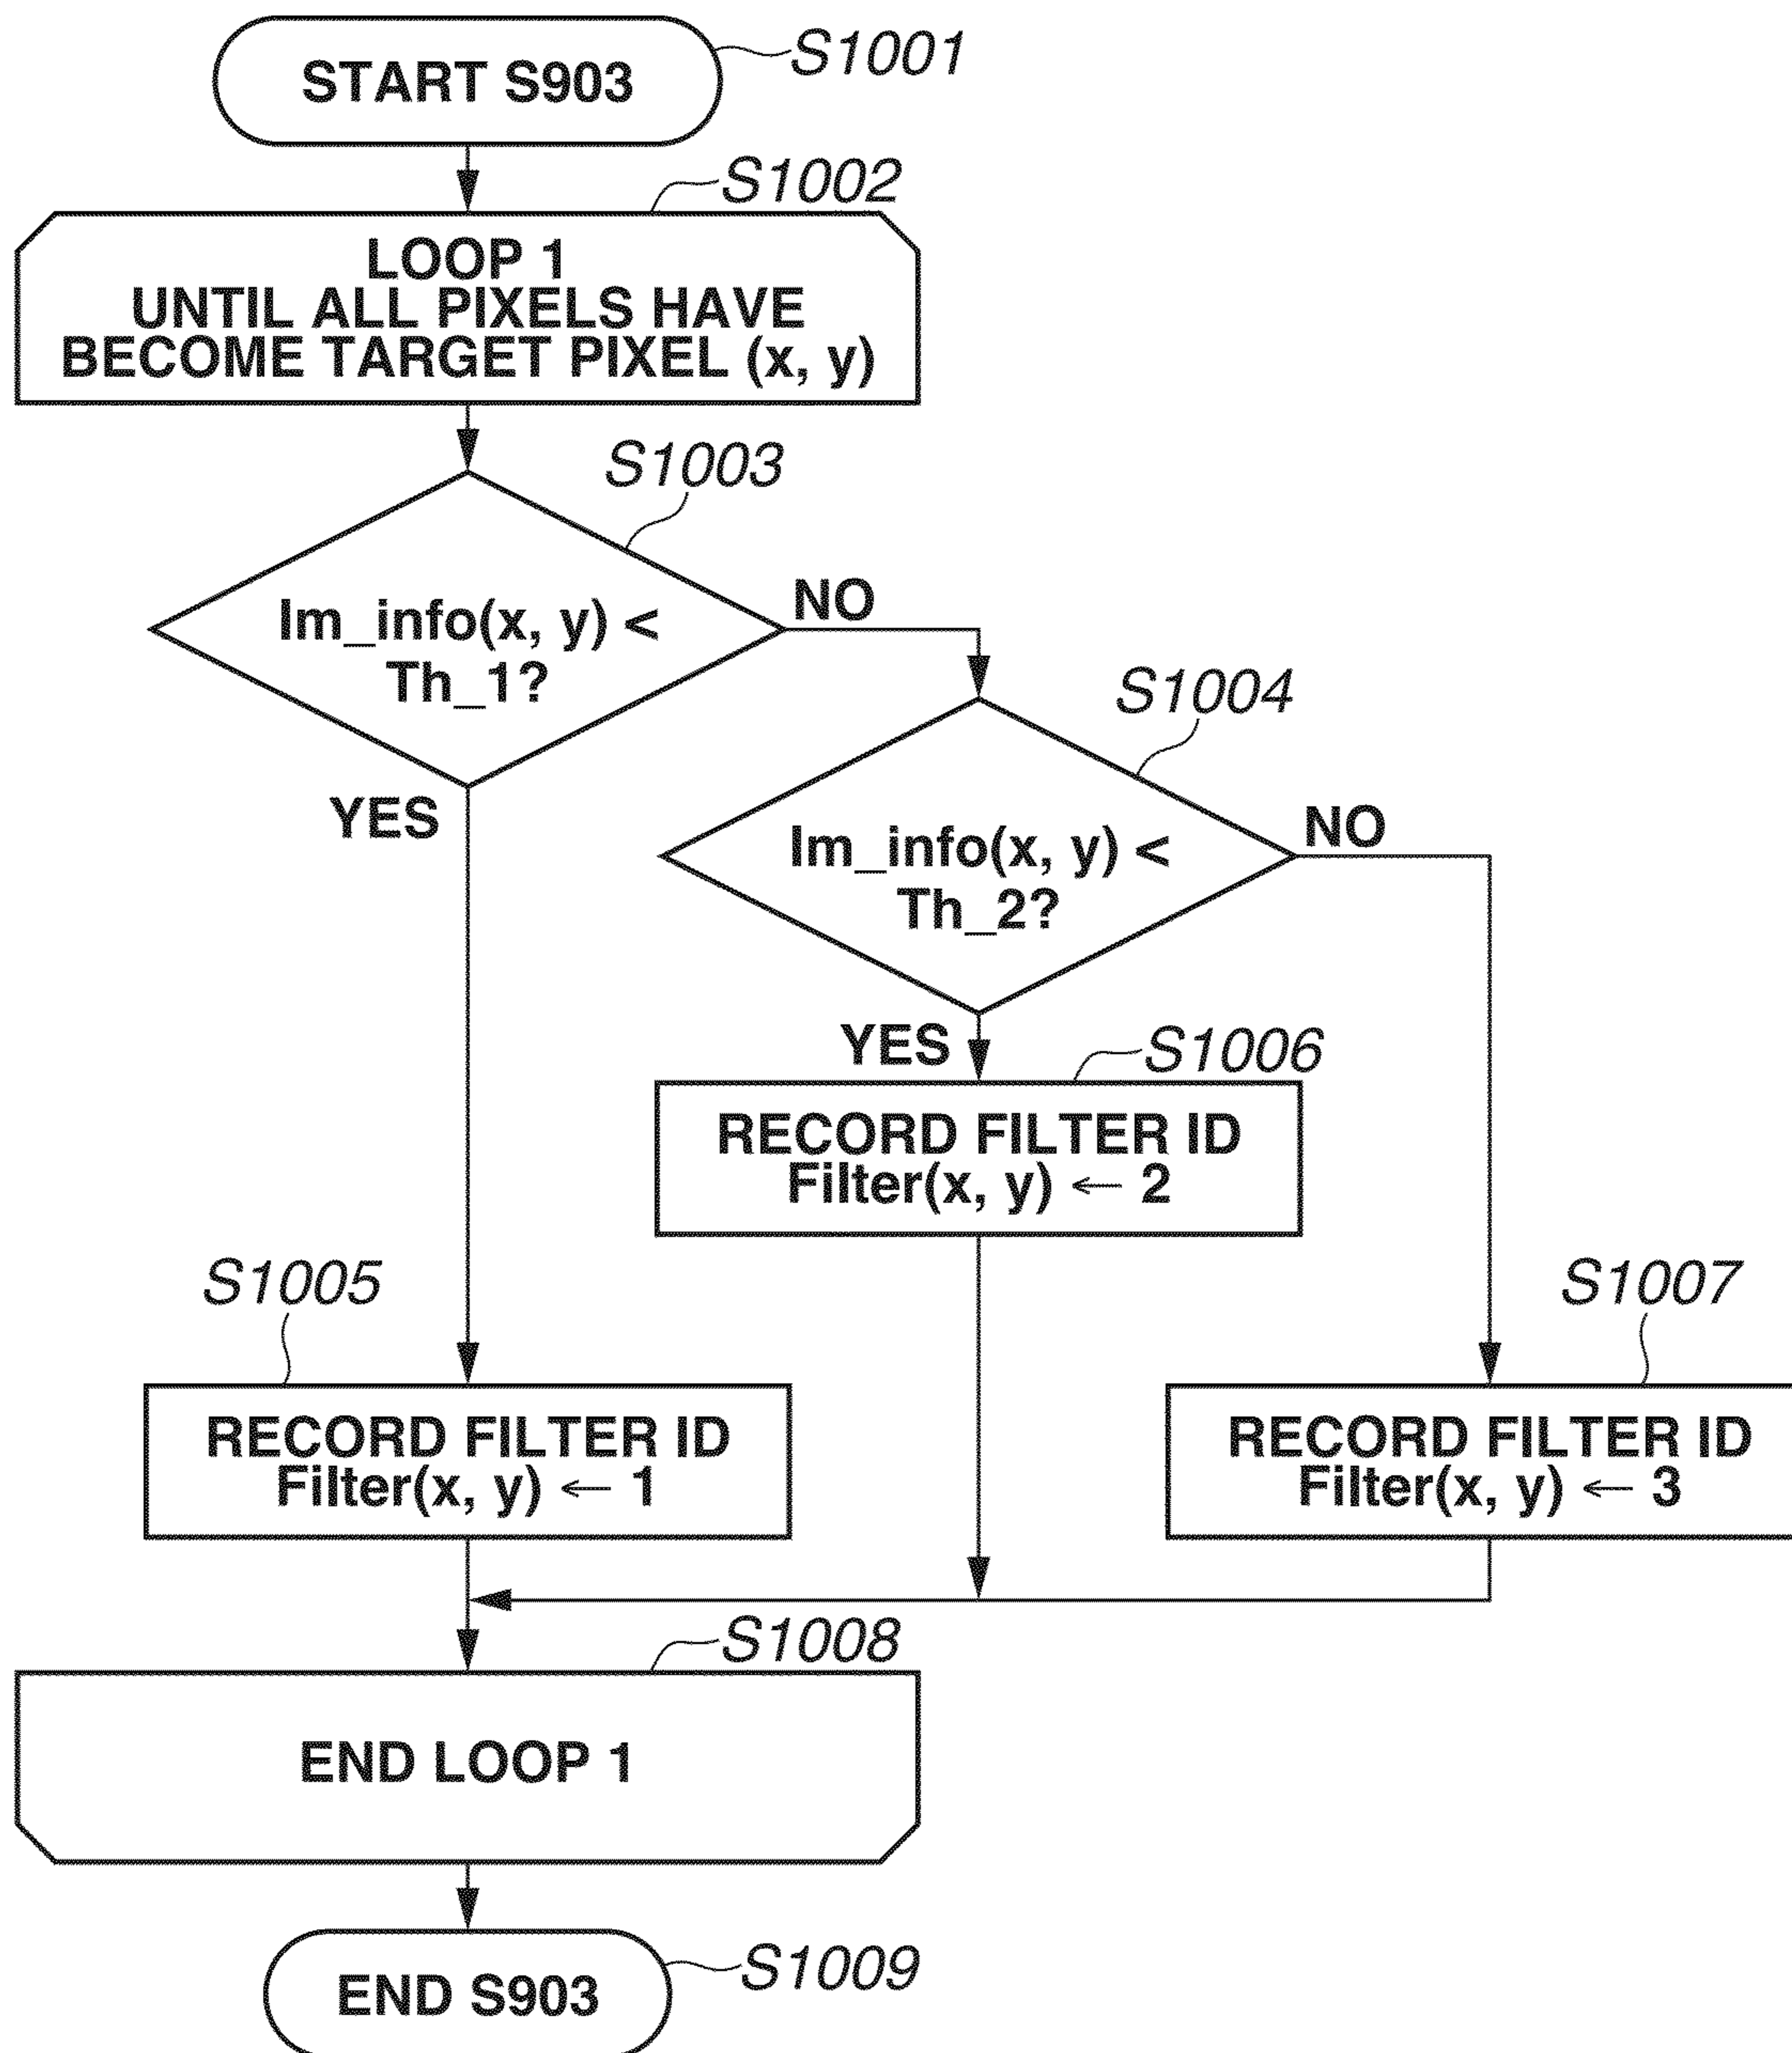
START S903
S1001

S1002
LOOP 1
UNTIL ALL PIXELS HAVE
BECOME TARGET PIXEL (x, y)

S1003
Im_info(x, y) <
Th_1?
NO
YES

S1004
Im_info(x, y) <
Th_2?
NO
YES

S1006
RECORD FILTER ID
Filter(x, y) $\leftarrow$ 2

S1005
RECORD FILTER ID
Filter(x, y) $\leftarrow$ 1

S1007
RECORD FILTER ID
Filter(x, y) $\leftarrow$ 3

S1008
END LOOP 1

END S903
S1009